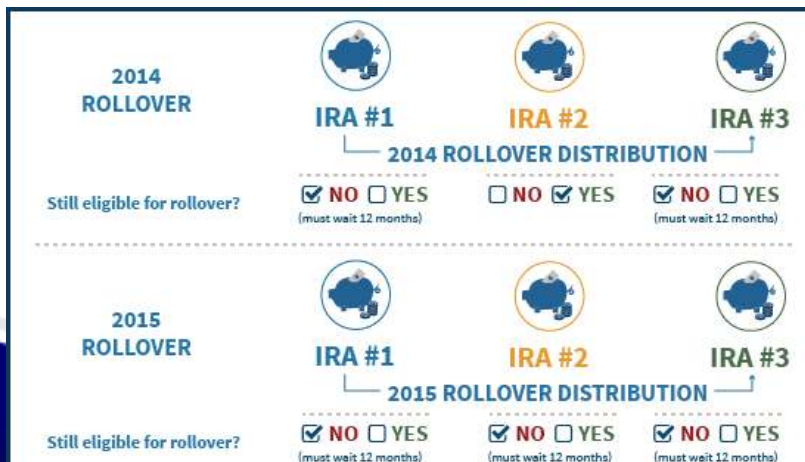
2014 ROLLOVER

IRA #1

IRA #2

IRA #3

2014 ROLLOVER DISTRIBUTION

Still eligible for rollover?

☑ NO ☐ YES (must wait 12 months)

☐ NO ☑ YES

☑ NO ☐ YES (must wait 12 months)

2015 ROLLOVER

IRA #1

IRA #2

IRA #3

2015 ROLLOVER DISTRIBUTION

Still eligible for rollover?

☑ NO ☐ YES (must wait 12 months)

☑ NO ☐ YES (must wait 12 months)

☑ NO ☐ YES (must wait 12 months)